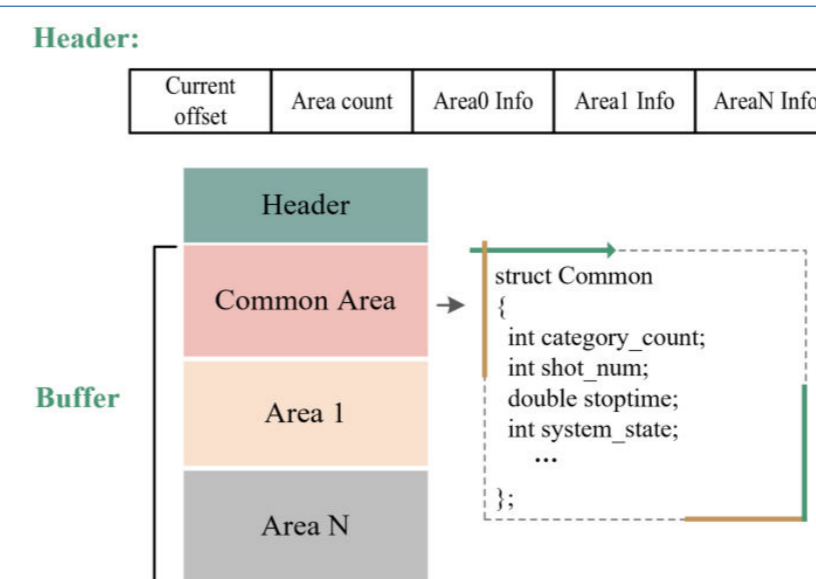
Header:

| Current offset | Area count | Area0 Info | Area1 Info | AreaN Info |
|---|---|---|---|---|

Header

Common Area

Area 1

Area N

Buffer

struct Common
{
int category_count;
int shot_num;
double stoptime;
int system_state;
...
};